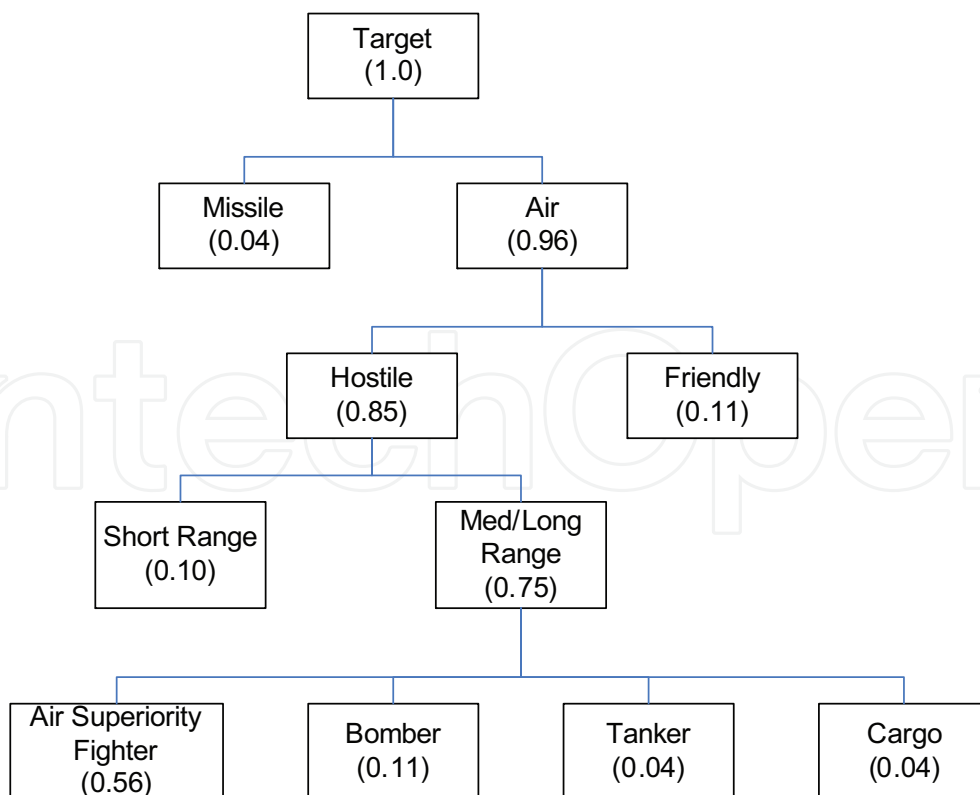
Target
(1.0)

Missile
(0.04)

Air
(0.96)

Hostile
(0.85)

Friendly
(0.11)

Short Range
(0.10)

Med/Long Range
(0.75)

Air Superiority Fighter
(0.56)

Bomber
(0.11)

Tanker
(0.04)

Cargo
(0.04)

IntechOpen